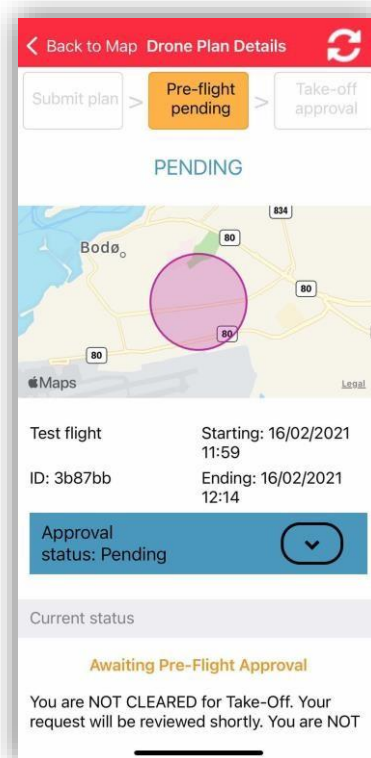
Back to Map Drone Plan Details

Submit plan > Pre-flight pending > Take-off approval

PENDING

834
80
Bodø
80
80
80
Maps
Legal

Test flight
Starting: 16/02/2021 11:59
ID: 3b87bb
Ending: 16/02/2021 12:14

Approval status: Pending

Current status

Awaiting Pre-Flight Approval

You are NOT CLEARED for Take-Off. Your request will be reviewed shortly. You are NOT